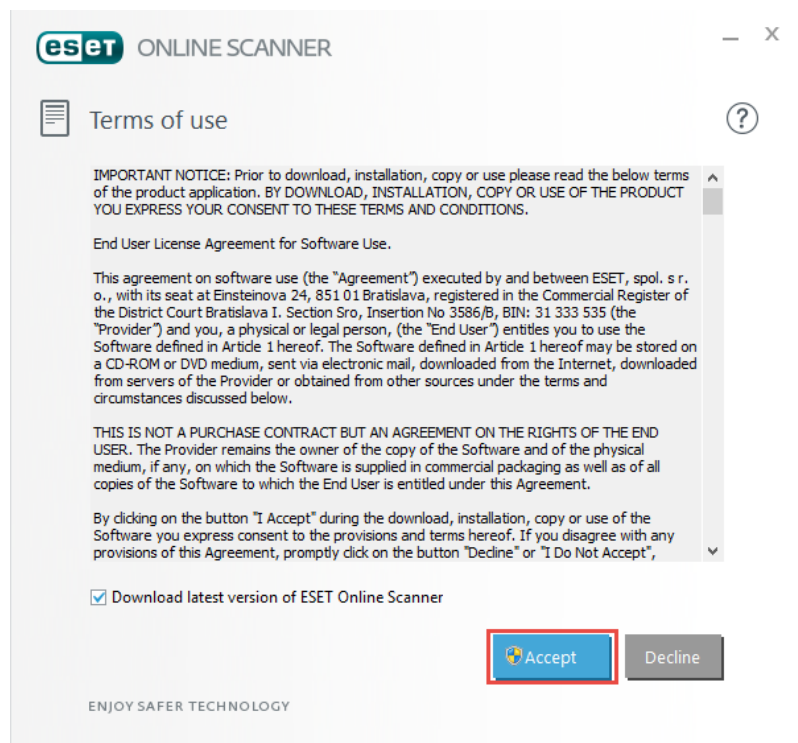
eset ONLINE SCANNER

— X

Terms of use

?

IMPORTANT NOTICE: Prior to download, installation, copy or use please read the below terms of the product application. BY DOWNLOAD, INSTALLATION, COPY OR USE OF THE PRODUCT YOU EXPRESS YOUR CONSENT TO THESE TERMS AND CONDITIONS.

End User License Agreement for Software Use.

This agreement on software use (the "Agreement") executed by and between ESET, spol. s r. o., with its seat at Einsteinova 24, 851 01 Bratislava, registered in the Commercial Register of the District Court Bratislava I. Section Sro, Insertion No 3586/B, BIN: 31 333 535 (the "Provider") and you, a physical or legal person, (the "End User") entitles you to use the Software defined in Article 1 hereof. The Software defined in Article 1 hereof may be stored on a CD-ROM or DVD medium, sent via electronic mail, downloaded from the Internet, downloaded from servers of the Provider or obtained from other sources under the terms and circumstances discussed below.

THIS IS NOT A PURCHASE CONTRACT BUT AN AGREEMENT ON THE RIGHTS OF THE END USER. The Provider remains the owner of the copy of the Software and of the physical medium, if any, on which the Software is supplied in commercial packaging as well as of all copies of the Software to which the End User is entitled under this Agreement.

By clicking on the button "I Accept" during the download, installation, copy or use of the Software you express consent to the provisions and terms hereof. If you disagree with any provisions of this Agreement, promptly click on the button "Decline" or "I Do Not Accept",

Download latest version of ESET Online Scanner

Accept

Decline

ENJOY SAFER TECHNOLOGY